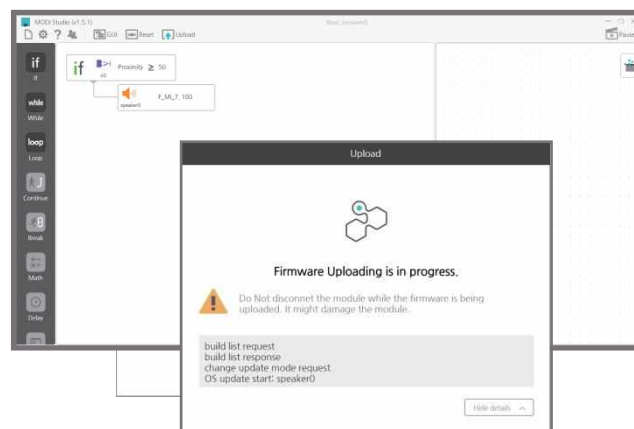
MODI Studio (v1.5.1)
Basic (unsaved)
GUI Reset Upload
Pause

if
if
while
While
loop
Loop
Continue
Break
Math
Delay

if
Proximity $\geq$ 50
ir0
F_MI_7, 100
speaker0

Upload

Firmware Uploading is in progress.

Do Not disconnect the module while the firmware is being uploaded. It might damage the module.

build list request
build list response
change update mode request
OS update start: speaker0

Hide details